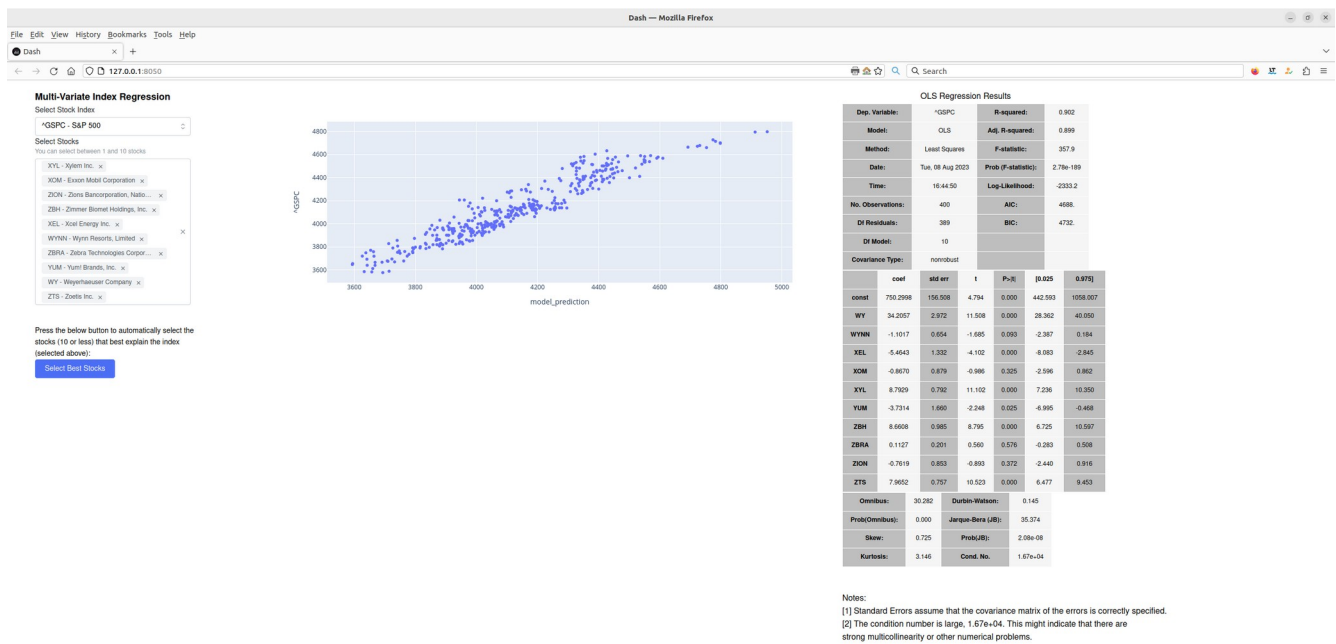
Dash — Mozilla Firefox

File Edit View History Bookmarks Tools Help

Dash

127.0.0.1:8050

Search

Multi-Variate Index Regression

Select Stock Index

^GSPC - S&P 500

Select Stocks

You can select between 1 and 10 stocks

XYL - Xylem Inc. ×
XOM - Exxon Mobil Corporation ×
ZION - Zions Bancorporation, Natio... ×
ZBH - Zimmer Biomet Holdings, Inc. ×
XEL - Xcel Energy Inc. ×
WYNN - Wynn Resorts, Limited ×
ZBRA - Zebra Technologies Corpor... ×
YUM - Yum! Brands, Inc. ×
WY - Weyerhaeuser Company ×
ZTS - Zoetis Inc. ×

Press the below button to automatically select the stocks (10 or less) that best explain the index (selected above):

Select Best Stocks

4800
4600
4400
4200
4000
3800
3600
^GSPC
3600 3800 4000 4200 4400 4600 4800 5000
model_prediction

OLS Regression Results

| Dep. Variable: | ^GSPC | R-squared: | 0.902 |
|---|---|---|---|
| Model: | OLS | Adj. R-squared: | 0.899 |
| Method: | Least Squares | F-statistic: | 357.9 |
| Date: | Tue, 08 Aug 2023 | Prob (F-statistic): | 2.78e-189 |
| Time: | 16:44:50 | Log-Likelihood: | -2333.2 |
| No. Observations: | 400 | AIC: | 4688. |
| Df Residuals: | 389 | BIC: | 4732. |
| Df Model: | 10 | | |
| Covariance Type: | nonrobust | | |

| | coef | std err | t | P>\|t\| | [0.025 | 0.975] |
|---|---|---|---|---|---|---|
| const | 750.2998 | 156.508 | 4.794 | 0.000 | 442.593 | 1058.007 |
| WY | 34.2057 | 2.972 | 11.508 | 0.000 | 28.362 | 40.050 |
| WYNN | -1.1017 | 0.654 | -1.685 | 0.093 | -2.387 | 0.184 |
| XEL | -5.4643 | 1.332 | -4.102 | 0.000 | -8.083 | -2.845 |
| XOM | -0.8670 | 0.879 | -0.986 | 0.325 | -2.596 | 0.862 |
| XYL | 8.7929 | 0.792 | 11.102 | 0.000 | 7.236 | 10.350 |
| YUM | -3.7314 | 1.660 | -2.248 | 0.025 | -6.995 | -0.468 |
| ZBH | 8.6608 | 0.985 | 8.795 | 0.000 | 6.725 | 10.597 |
| ZBRA | 0.1127 | 0.201 | 0.560 | 0.576 | -0.283 | 0.508 |
| ZION | -0.7619 | 0.853 | -0.893 | 0.372 | -2.440 | 0.916 |
| ZTS | 7.9652 | 0.757 | 10.523 | 0.000 | 6.477 | 9.453 |

| Omnibus: | 30.282 | Durbin-Watson: | 0.145 |
|---|---|---|---|
| Prob(Omnibus): | 0.000 | Jarque-Bera (JB): | 35.374 |
| Skew: | 0.725 | Prob(JB): | 2.08e-08 |
| Kurtosis: | 3.146 | Cond. No. | 1.67e+04 |

Notes:
[1] Standard Errors assume that the covariance matrix of the errors is correctly specified.
[2] The condition number is large, 1.67e+04. This might indicate that there are strong multicollinearity or other numerical problems.